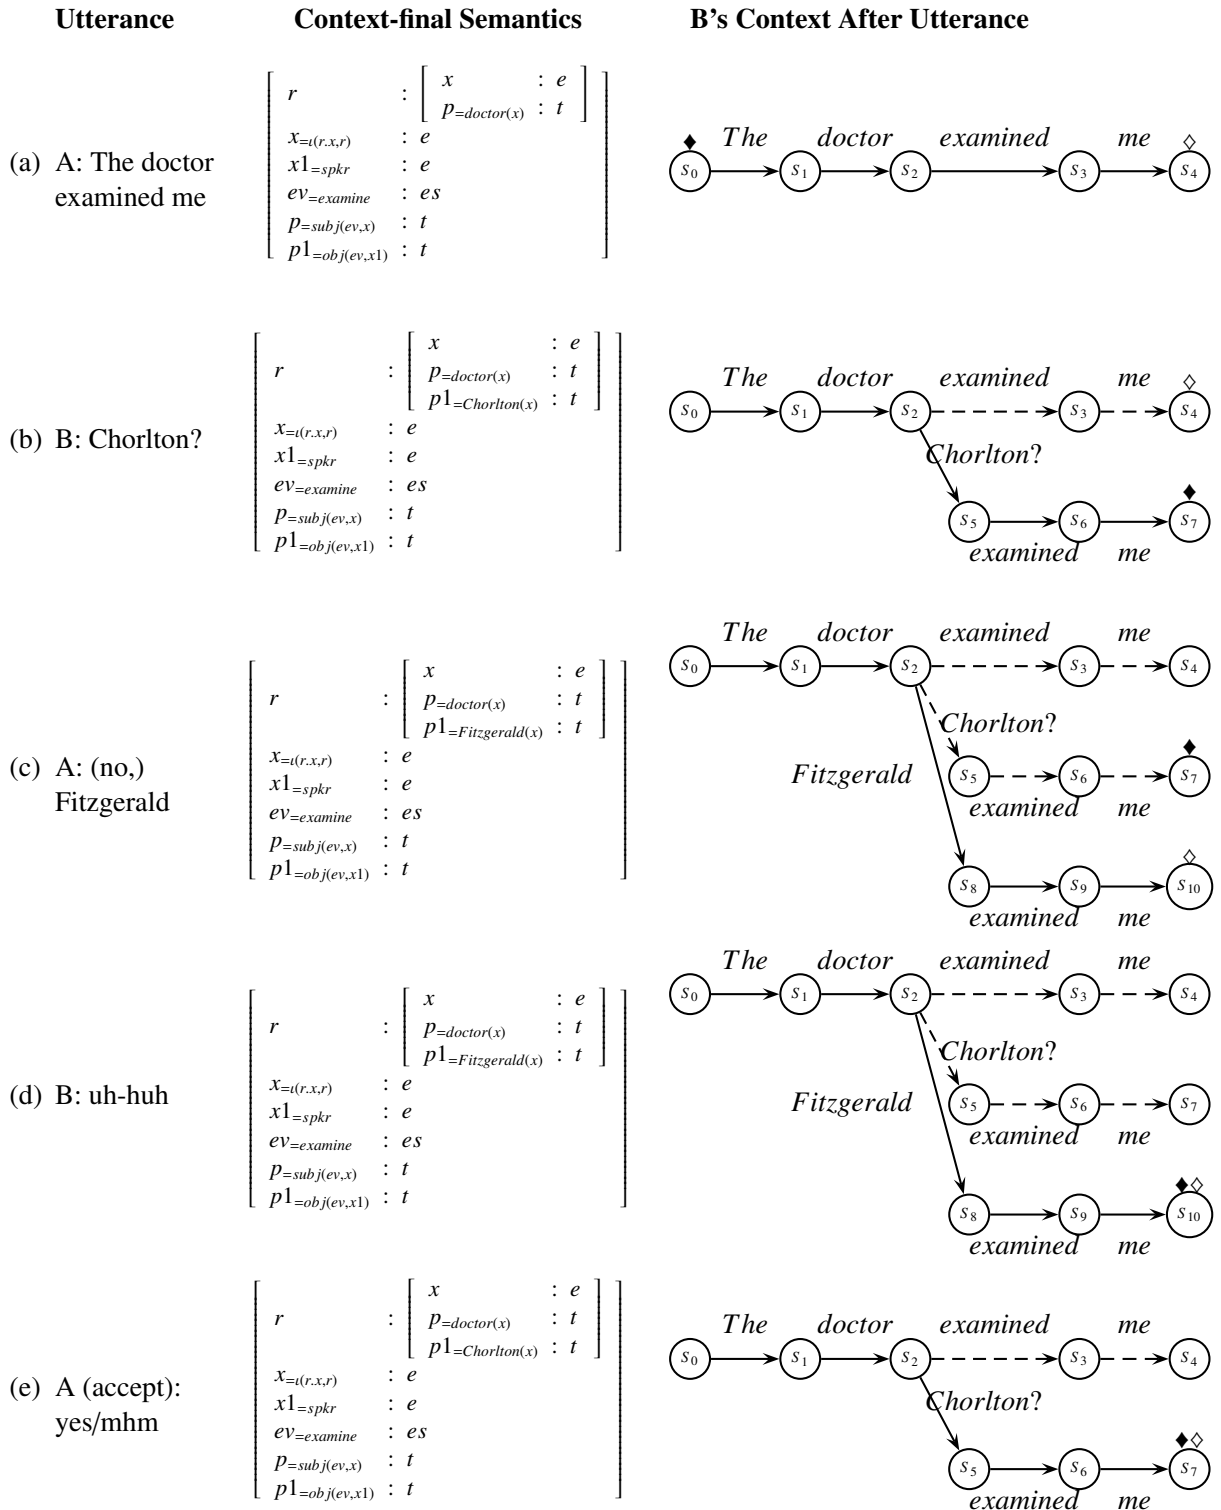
**Utterance** | **Context-final Semantics** | **B's Context After Utterance**

(a) A: The doctor examined me

$\left[\begin{array}{lll} r & : & \left[\begin{array}{lll} x & : & e \\ p_{=doctor(x)} & : & t \end{array}\right] \\ x_{=\iota(r.x,r)} & : & e \\ x1_{=spkr} & : & e \\ ev_{=examine} & : & es \\ p_{=subj(ev,x)} & : & t \\ p1_{=obj(ev,x1)} & : & t \end{array}\right]$

$s_0$ The $s_1$ doctor $s_2$ examined $s_3$ me $s_4$

(b) B: Chorlton?

$\left[\begin{array}{lll} r & : & \left[\begin{array}{lll} x & : & e \\ p_{=doctor(x)} & : & t \\ p1_{=Chorlton(x)} & : & t \end{array}\right] \\ x_{=\iota(r.x,r)} & : & e \\ x1_{=spkr} & : & e \\ ev_{=examine} & : & es \\ p_{=subj(ev,x)} & : & t \\ p1_{=obj(ev,x1)} & : & t \end{array}\right]$

$s_0$ The $s_1$ doctor $s_2$ examined $s_3$ me $s_4$
Chorlton?
$s_5$ examined $s_6$ me $s_7$

(c) A: (no,) Fitzgerald

$\left[\begin{array}{lll} r & : & \left[\begin{array}{lll} x & : & e \\ p_{=doctor(x)} & : & t \\ p1_{=Fitzgerald(x)} & : & t \end{array}\right] \\ x_{=\iota(r.x,r)} & : & e \\ x1_{=spkr} & : & e \\ ev_{=examine} & : & es \\ p_{=subj(ev,x)} & : & t \\ p1_{=obj(ev,x1)} & : & t \end{array}\right]$

$s_0$ The $s_1$ doctor $s_2$ examined $s_3$ me $s_4$
Chorlton?
$s_5$ examined $s_6$ me $s_7$
Fitzgerald
$s_8$ examined $s_9$ me $s_{10}$

(d) B: uh-huh

$\left[\begin{array}{lll} r & : & \left[\begin{array}{lll} x & : & e \\ p_{=doctor(x)} & : & t \\ p1_{=Fitzgerald(x)} & : & t \end{array}\right] \\ x_{=\iota(r.x,r)} & : & e \\ x1_{=spkr} & : & e \\ ev_{=examine} & : & es \\ p_{=subj(ev,x)} & : & t \\ p1_{=obj(ev,x1)} & : & t \end{array}\right]$

$s_0$ The $s_1$ doctor $s_2$ examined $s_3$ me $s_4$
Chorlton?
$s_5$ examined $s_6$ me $s_7$
Fitzgerald
$s_8$ examined $s_9$ me $s_{10}$

(e) A (accept): yes/mhm

$\left[\begin{array}{lll} r & : & \left[\begin{array}{lll} x & : & e \\ p_{=doctor(x)} & : & t \\ p1_{=Chorlton(x)} & : & t \end{array}\right] \\ x_{=\iota(r.x,r)} & : & e \\ x1_{=spkr} & : & e \\ ev_{=examine} & : & es \\ p_{=subj(ev,x)} & : & t \\ p1_{=obj(ev,x1)} & : & t \end{array}\right]$

$s_0$ The $s_1$ doctor $s_2$ examined $s_3$ me $s_4$
Chorlton?
$s_5$ examined $s_6$ me $s_7$